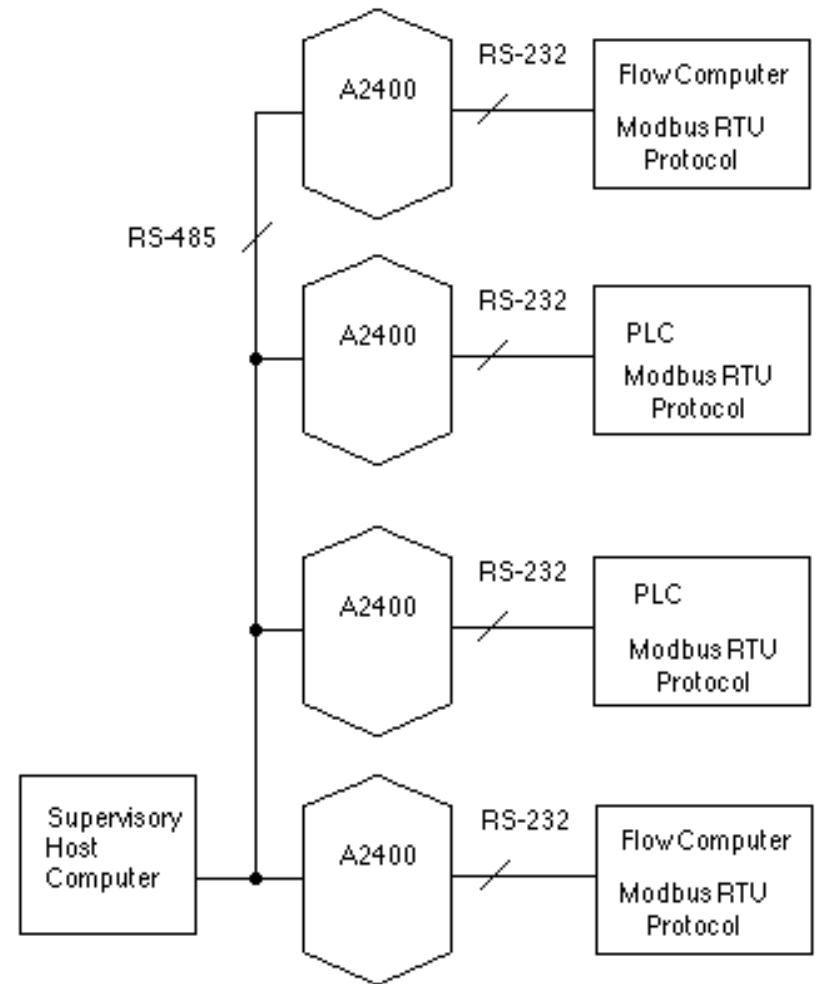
A2400

RS-232

Flow Computer

Modbus RTU Protocol

RS-485

A2400

RS-232

PLC

Modbus RTU Protocol

A2400

RS-232

PLC

Modbus RTU Protocol

Supervisory Host Computer

A2400

RS-232

Flow Computer

Modbus RTU Protocol